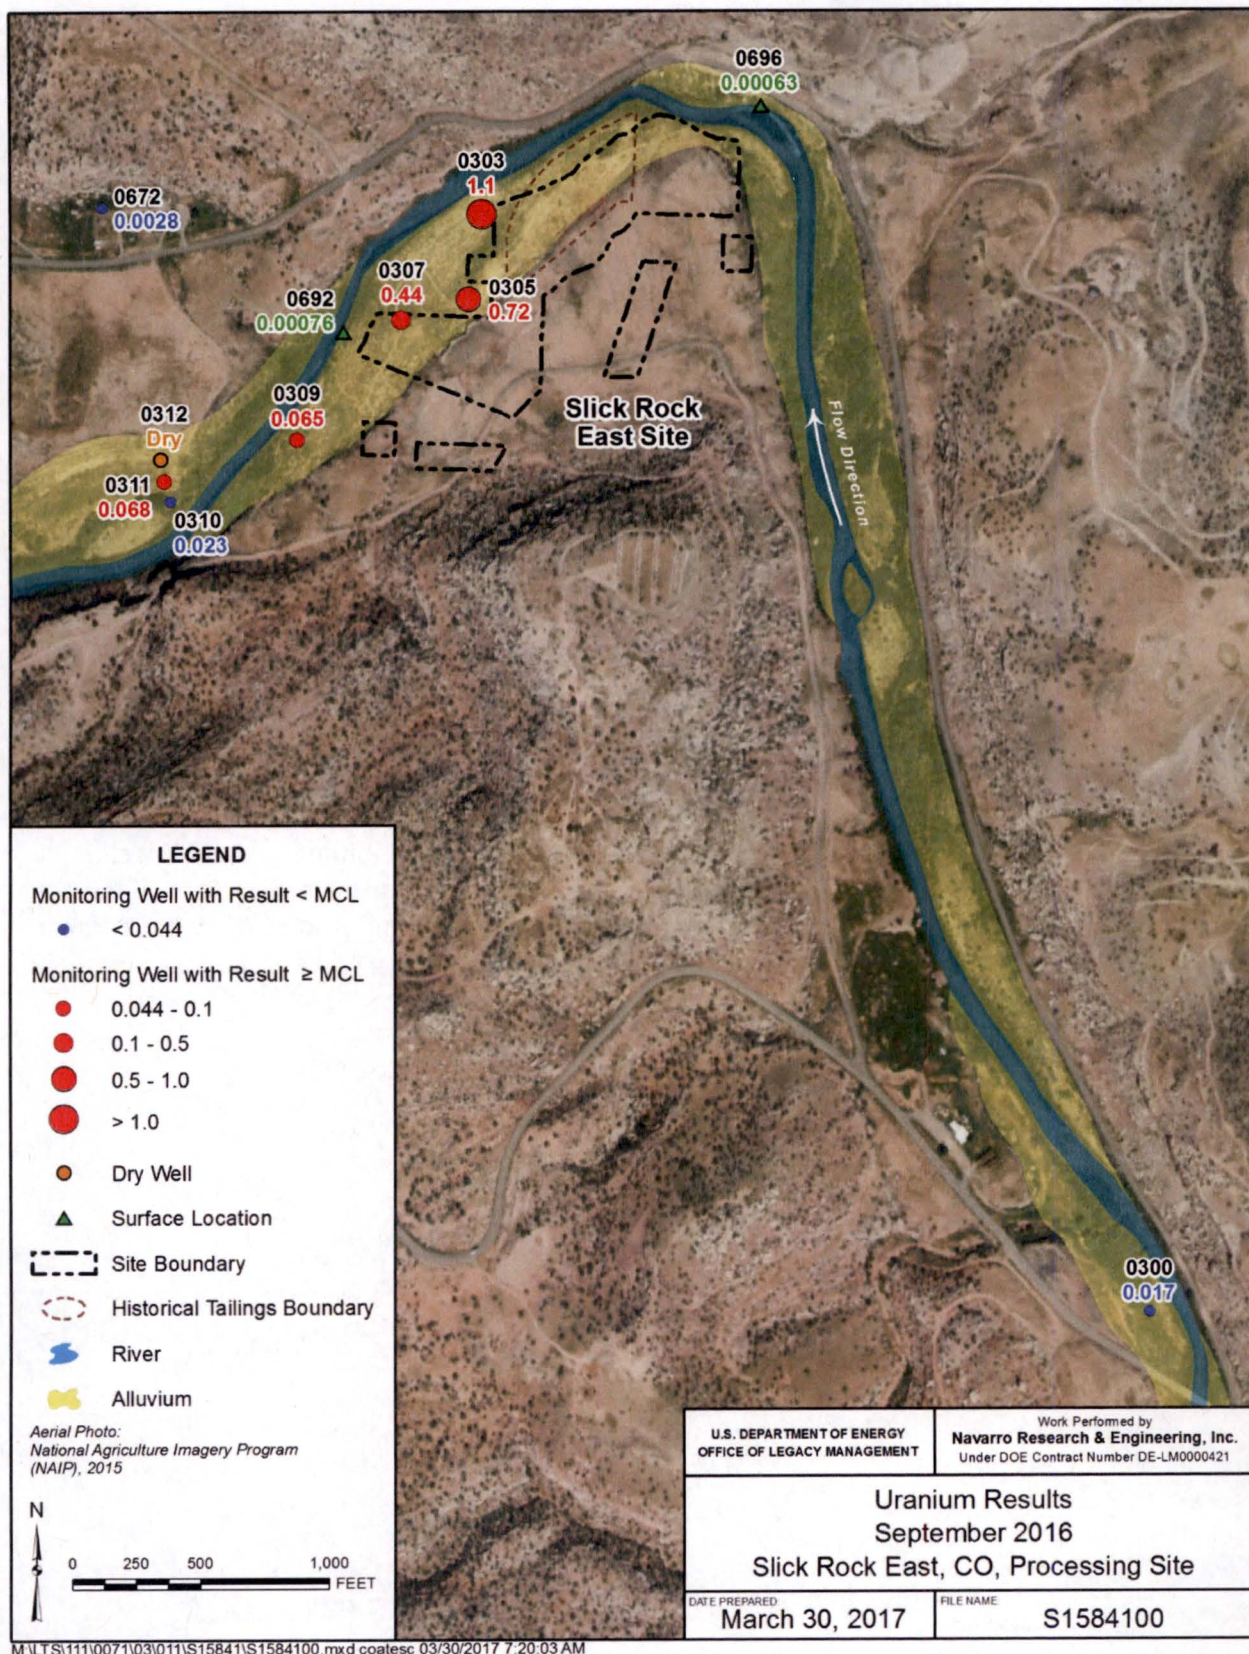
0696
0.00063

0303
1.1

0672
0.0028

0307
0.44

0305
0.72

0692
0.00076

0309
0.065

Slick Rock East Site

Flow Direction

0312
Dry

0311
0.068

0310
0.023

LEGEND

Monitoring Well with Result < MCL

< 0.044

Monitoring Well with Result ≥ MCL

0.044 - 0.1

0.1 - 0.5

0.5 - 1.0

> 1.0

Dry Well

Surface Location

Site Boundary

Historical Tailings Boundary

River

Alluvium

Aerial Photo:
National Agriculture Imagery Program (NAIP), 2015

N

0 250 500 1,000 FEET

0300
0.017

U.S. DEPARTMENT OF ENERGY
OFFICE OF LEGACY MANAGEMENT

Work Performed by
Navarro Research & Engineering, Inc.
Under DOE Contract Number DE-LM0000421

Uranium Results
September 2016
Slick Rock East, CO, Processing Site

DATE PREPARED
March 30, 2017

FILE NAME
S1584100

M:\LTS\111\0071\03\011\S15841\S1584100.mxd coatesc 03/30/2017 7:20:03 AM